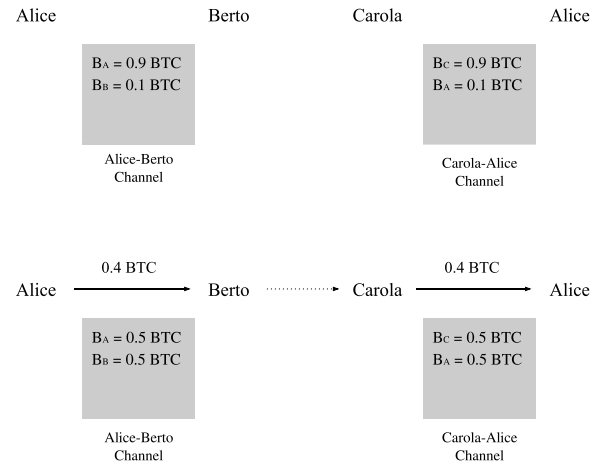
Alice Berto Carola Alice

$B_A$ = 0.9 BTC
$B_B$ = 0.1 BTC

Alice-Berto Channel

$B_C$ = 0.9 BTC
$B_A$ = 0.1 BTC

Carola-Alice Channel

Alice 0.4 BTC Berto Carola 0.4 BTC Alice

$B_A$ = 0.5 BTC
$B_B$ = 0.5 BTC

Alice-Berto Channel

$B_C$ = 0.5 BTC
$B_A$ = 0.5 BTC

Carola-Alice Channel